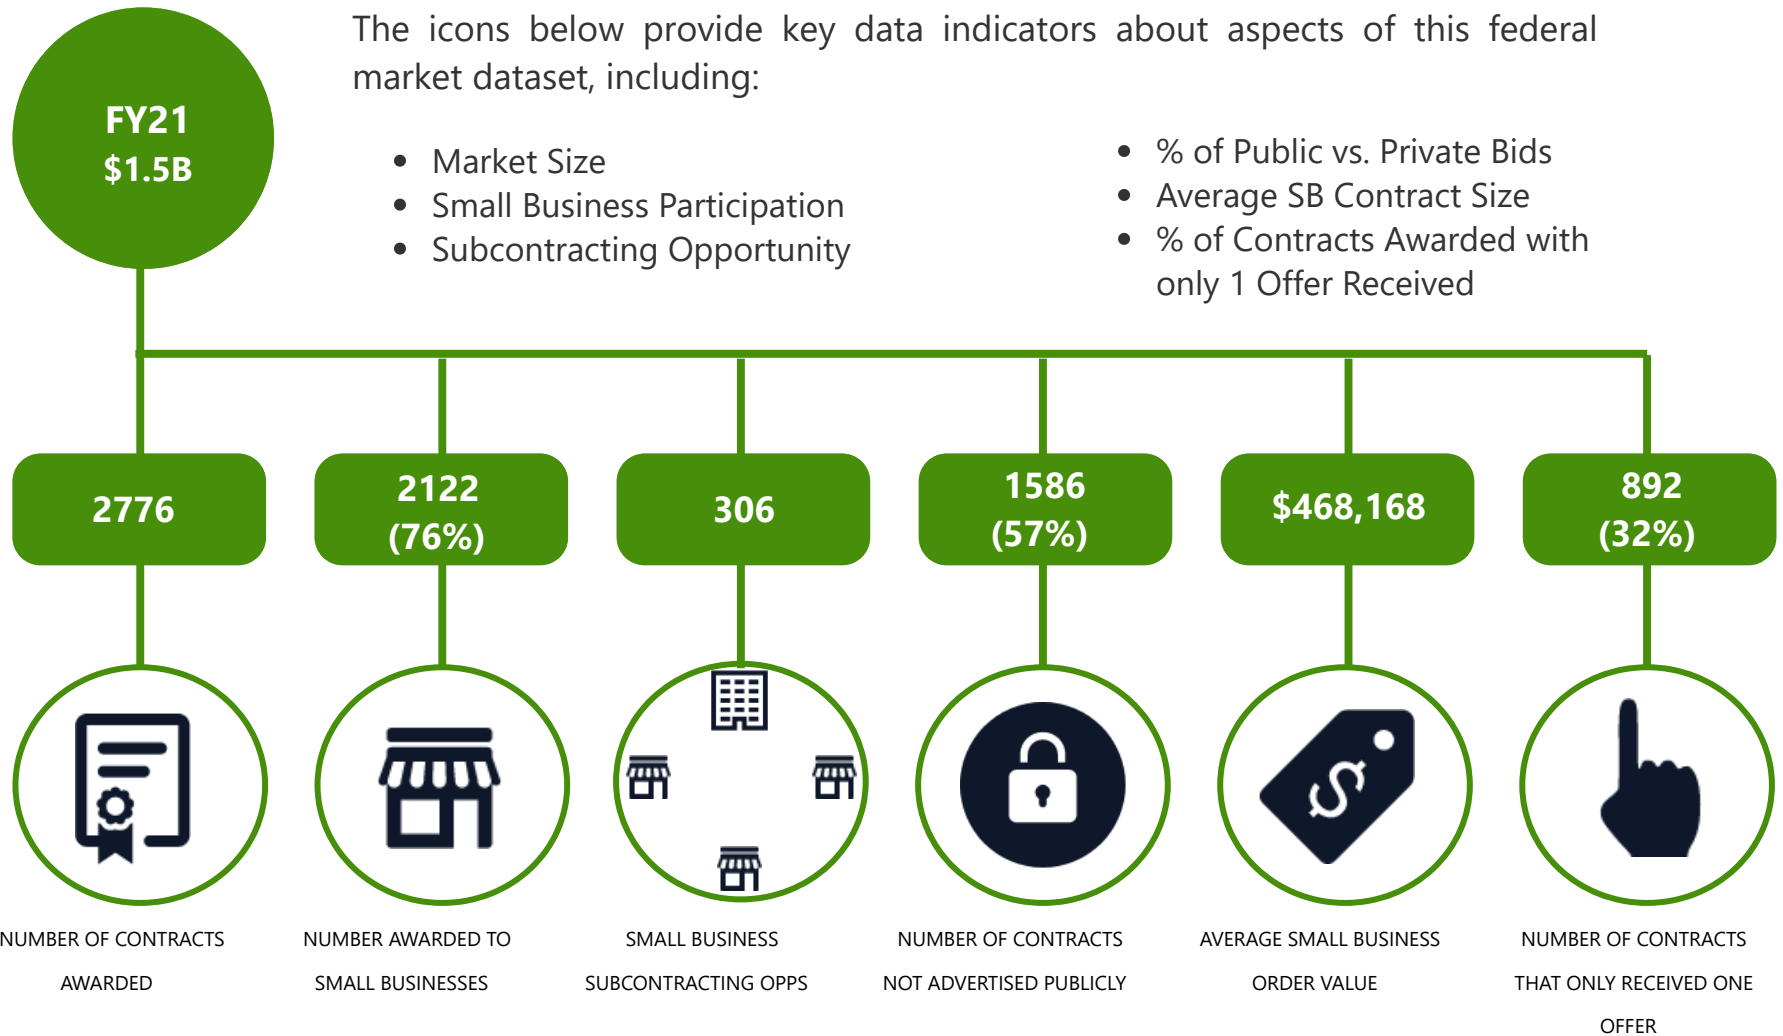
FY21
$1.5B

The icons below provide key data indicators about aspects of this federal market dataset, including:

- Market Size
- Small Business Participation
- Subcontracting Opportunity

- % of Public vs. Private Bids
- Average SB Contract Size
- % of Contracts Awarded with only 1 Offer Received

2776

2122
(76%)

306

1586
(57%)

$468,168

892
(32%)

NUMBER OF CONTRACTS AWARDED

NUMBER AWARDED TO SMALL BUSINESSES

SMALL BUSINESS SUBCONTRACTING OPPS

NUMBER OF CONTRACTS NOT ADVERTISED PUBLICLY

AVERAGE SMALL BUSINESS ORDER VALUE

NUMBER OF CONTRACTS THAT ONLY RECEIVED ONE OFFER